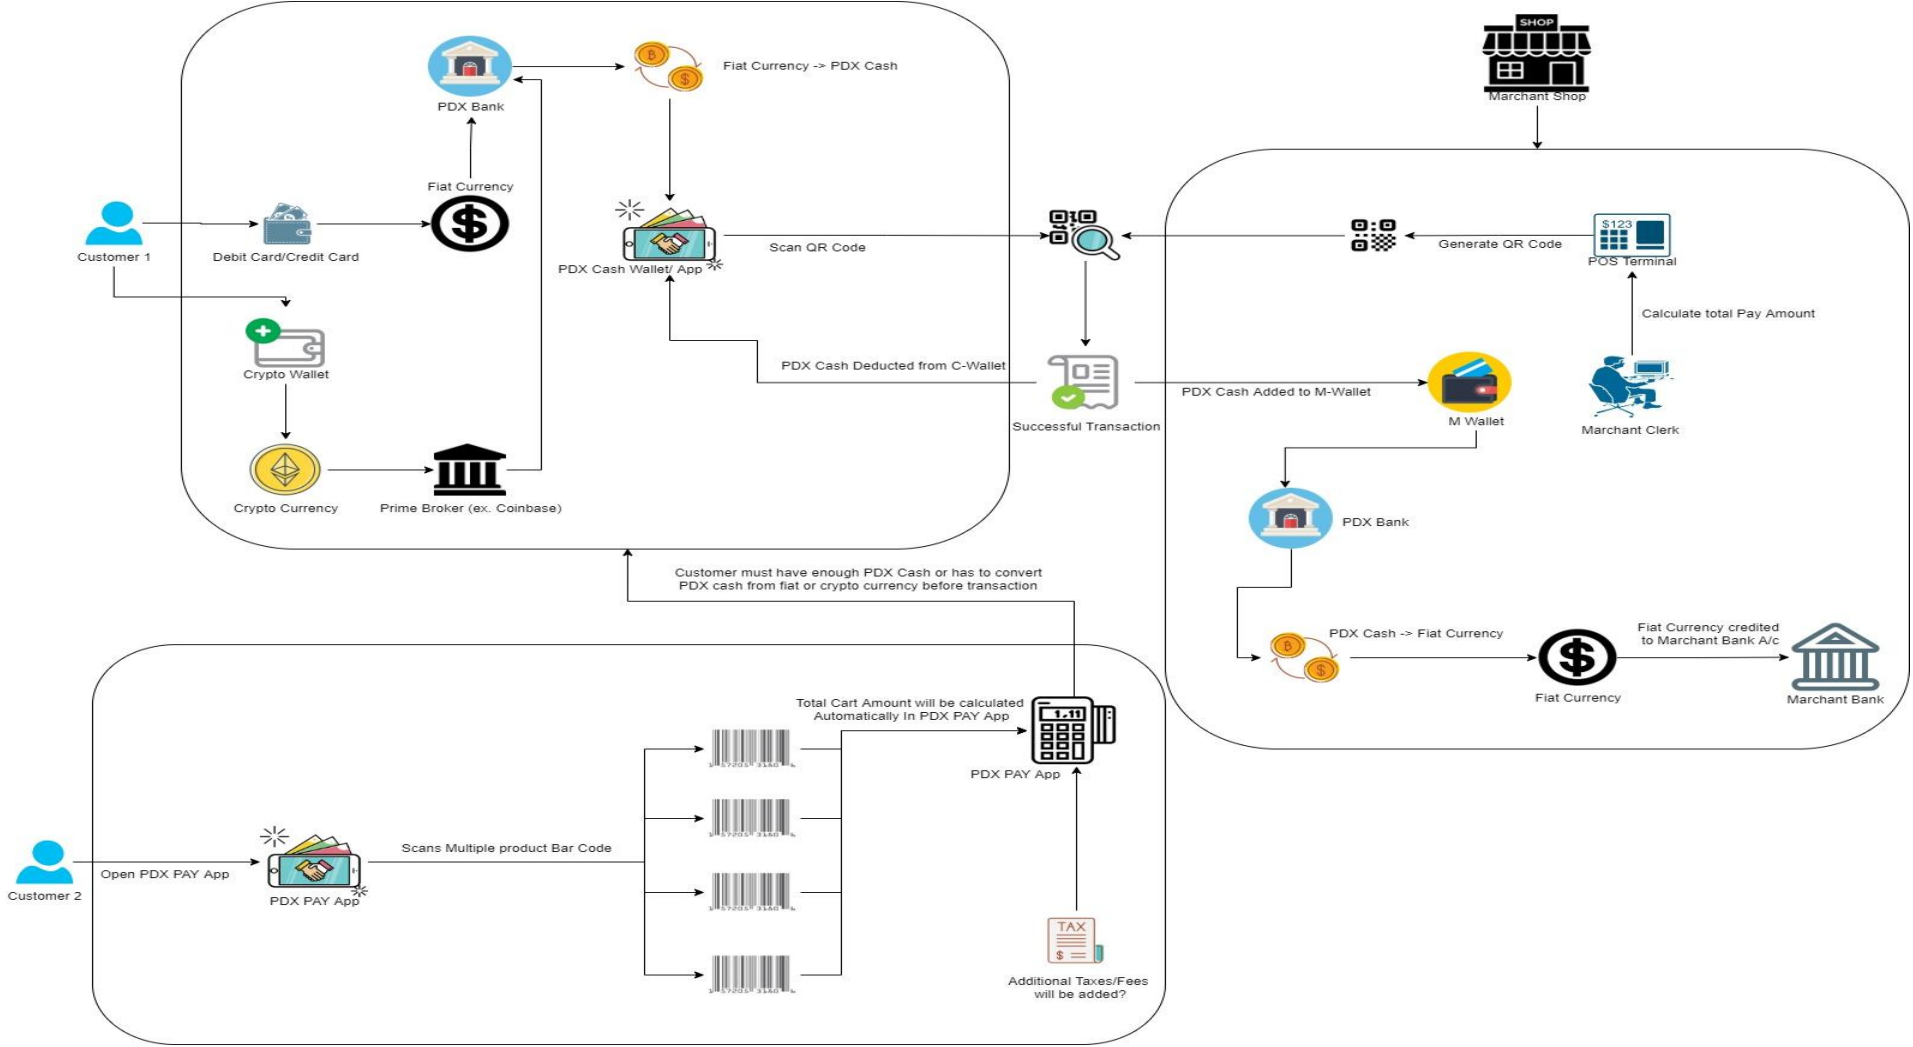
SHOP

Marchant Shop

PDX Bank

Fiat Currency -> PDX Cash

Fiat Currency

Customer 1

Debit Card/Credit Card

PDX Cash Wallet/ App

Scan QR Code

Generate QR Code

$123

POS Terminal

Calculate total Pay Amount

Crypto Wallet

PDX Cash Deducted from C-Wallet

Successful Transaction

PDX Cash Added to M-Wallet

M Wallet

Marchant Clerk

Crypto Currency

Prime Broker (ex. Coinbase)

PDX Bank

Customer must have enough PDX Cash or has to convert PDX cash from fiat or crypto currency before transaction

PDX Cash -> Fiat Currency

Fiat Currency credited to Marchant Bank A/c

Fiat Currency

Marchant Bank

Total Cart Amount will be calculated Automatically In PDX PAY App

1.11

PDX PAY App

Customer 2

Open PDX PAY App

PDX PAY App

Scans Multiple product Bar Code

TAX

$

Additional Taxes/Fees will be added?